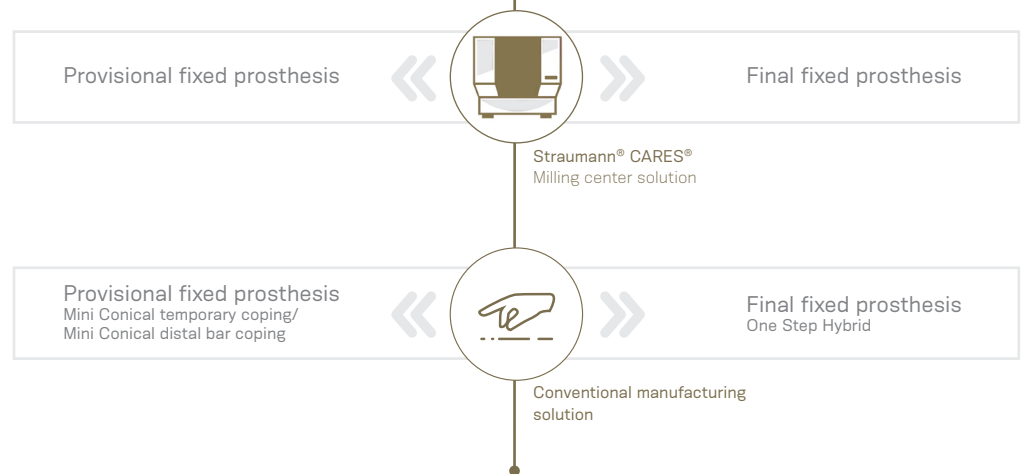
Provisional fixed prosthesis

Final fixed prosthesis

Straumann® CARES®
Milling center solution

Provisional fixed prosthesis
Mini Conical temporary coping/
Mini Conical distal bar coping

Final fixed prosthesis
One Step Hybrid

Conventional manufacturing solution